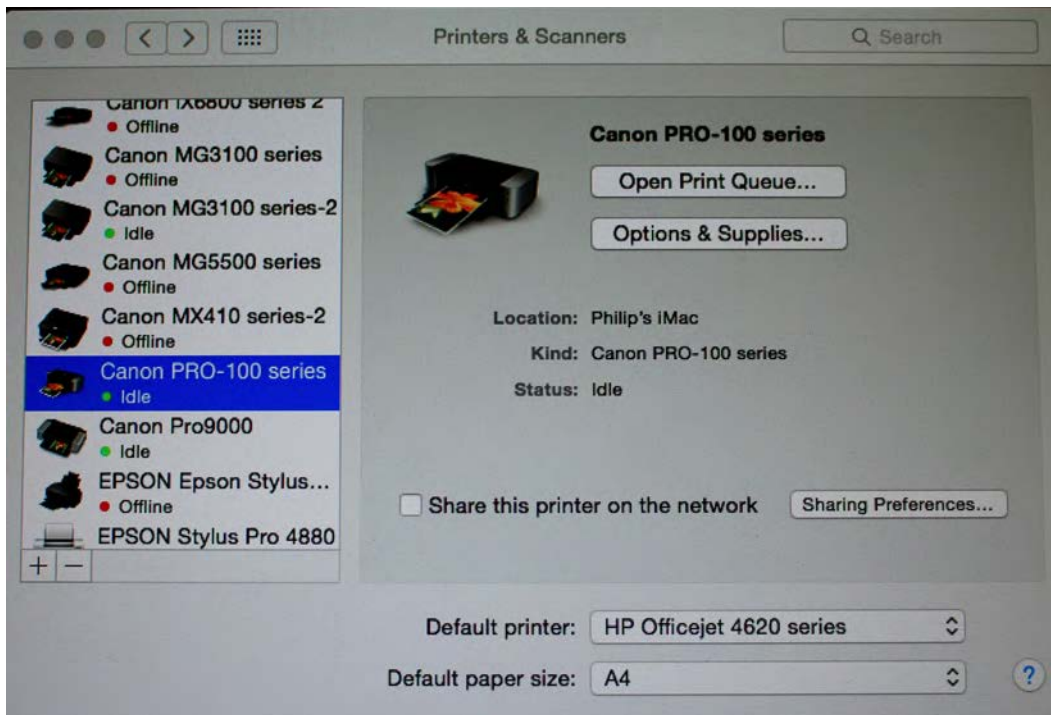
Printers & Scanners

Search

Canon iX6800 series 2
Offline
Canon MG3100 series
Offline
Canon MG3100 series-2
Idle
Canon MG5500 series
Offline
Canon MX410 series-2
Offline
Canon PRO-100 series
Idle
Canon Pro9000
Idle
EPSON Epson Stylus...
Offline
EPSON Stylus Pro 4880

+ −

Canon PRO-100 series

Open Print Queue...

Options & Supplies...

Location: Philip's iMac
Kind: Canon PRO-100 series
Status: Idle

Share this printer on the network

Sharing Preferences...

Default printer: HP Officejet 4620 series

Default paper size: A4

?